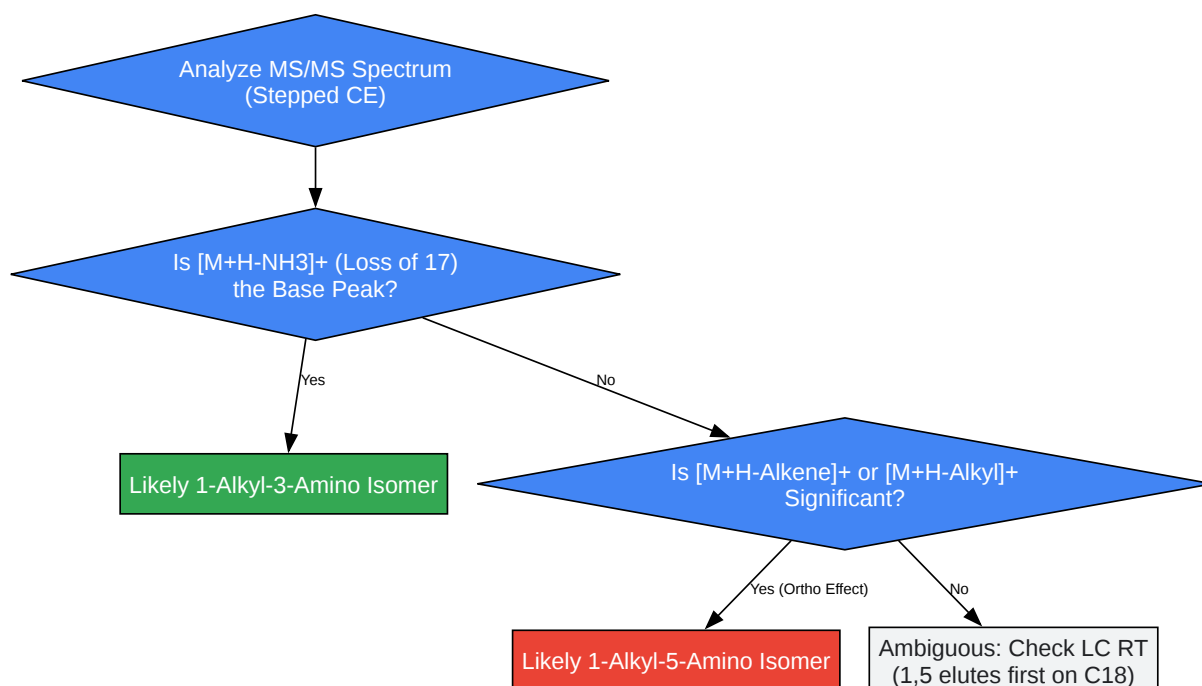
Analyze MS/MS Spectrum
(Stepped CE)

Is [M+H-NH3]+ (Loss of 17)
the Base Peak?

Yes

No

Likely 1-Alkyl-3-Amino Isomer

Is [M+H-Alkene]+ or [M+H-Alkyl]+
Significant?

Yes (Ortho Effect)

No

Likely 1-Alkyl-5-Amino Isomer

Ambiguous: Check LC RT
(1,5 elutes first on C18)